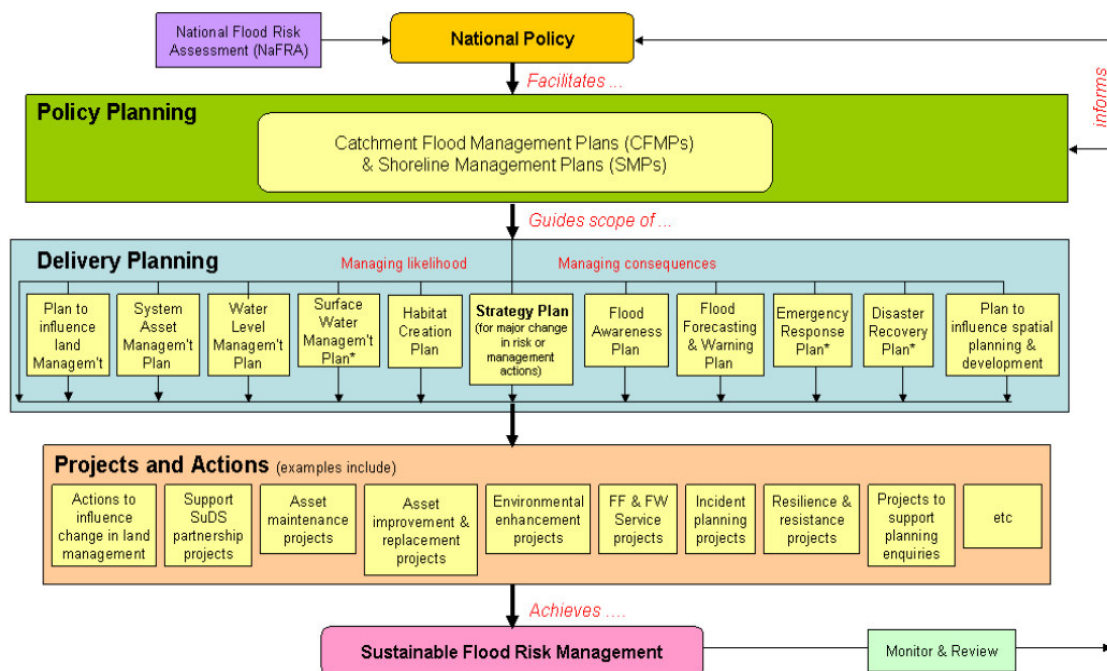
National Flood Risk Assessment (NaFRA)

National Policy

Facilitates ...

informs

Policy Planning

Catchment Flood Management Plans (CFMPs) & Shoreline Management Plans (SMPs)

Guides scope of ...

Delivery Planning

Managing likelihood

Managing consequences

Plan to influence land Managem't

System Asset Managem't Plan

Water Level Managem't Plan

Surface Water Managem't Plan*

Habitat Creation Plan

Strategy Plan (for major change in risk or management actions)

Flood Awareness Plan

Flood Forecasting & Warning Plan

Emergency Response Plan*

Disaster Recovery Plan*

Plan to influence spatial planning & development

Projects and Actions (examples include)

Actions to influence change in land management

Support SuDS partnership projects

Asset maintenance projects

Asset improvement & replacement projects

Environmental enhancement projects

FF & FW Service projects

Incident planning projects

Resilience & resistance projects

Projects to support planning enquiries

etc

Achieves ....

Sustainable Flood Risk Management

Monitor & Review